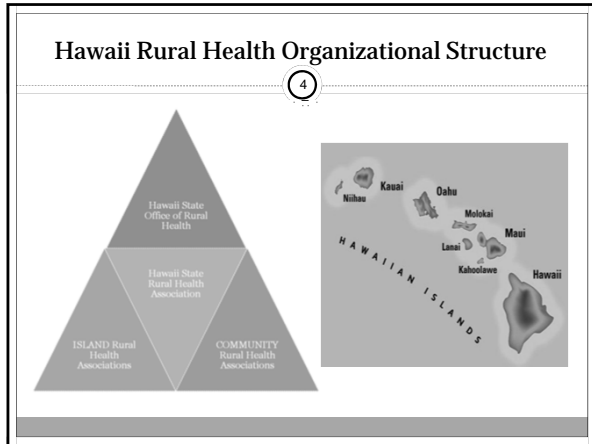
Hawaii Rural Health Organizational Structure

4

Hawaii State Office of Rural Health

Hawaii State Rural Health Association

ISLAND Rural Health Associations

COMMUNITY Rural Health Associations

Niihau

Kauai

Oahu

Molokai

Lanai

Maui

Kahoolawe

Hawaii

HAWAIIAN ISLANDS